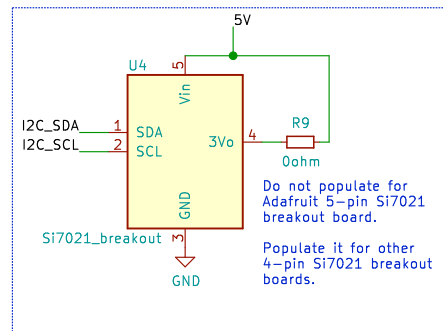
5V

U4

5

Vin

I2C_SDA 1 SDA

I2C_SCL 2 SCL

3Vo 4

R9

0ohm

GND

Si7021_breakout 3

GND

Do not populate for Adafruit 5-pin Si7021 breakout board.

Populate it for other 4-pin Si7021 breakout boards.